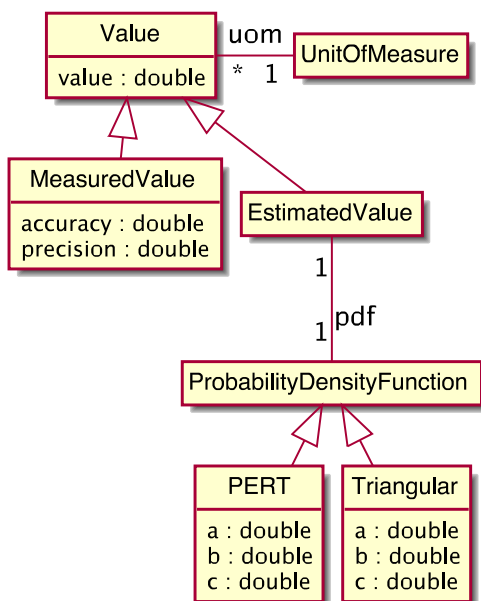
Value
value : double

uom
* 1

UnitOfMeasure

MeasuredValue
accuracy : double
precision : double

EstimatedValue

1
pdf
1

ProbabilityDensityFunction

PERT
a : double
b : double
c : double

Triangular
a : double
b : double
c : double